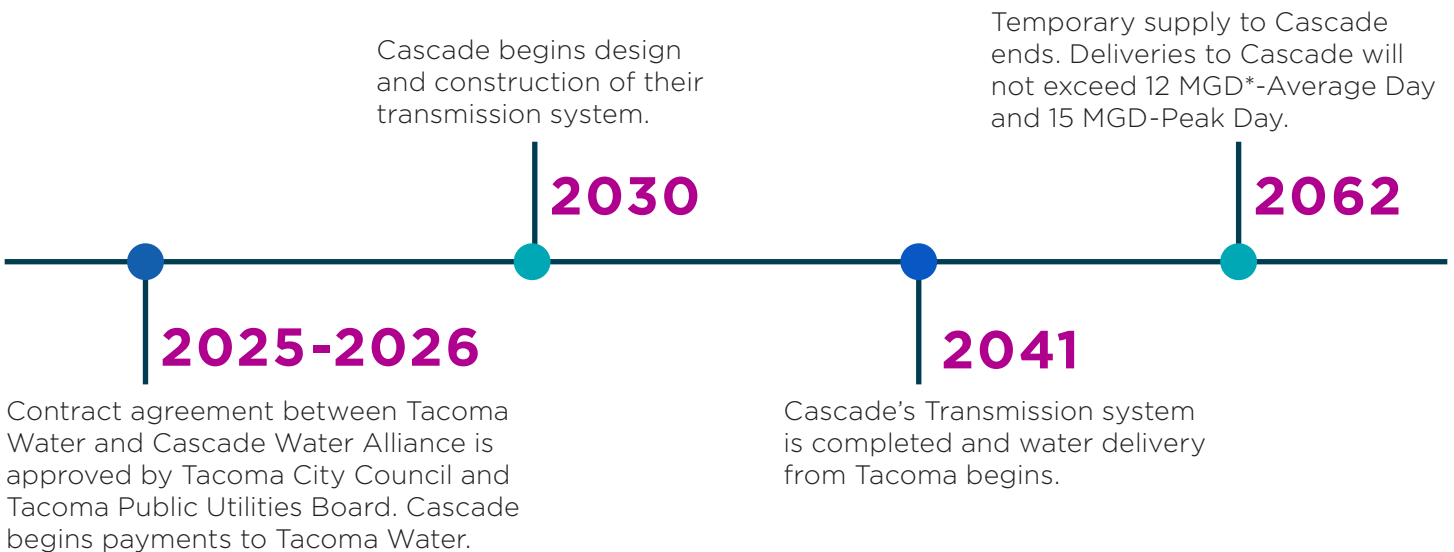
2025-2026

Contract agreement between Tacoma Water and Cascade Water Alliance is approved by Tacoma City Council and Tacoma Public Utilities Board. Cascade begins payments to Tacoma Water.

Cascade begins design and construction of their transmission system.

2030

2041

Cascade's Transmission system is completed and water delivery from Tacoma begins.

Temporary supply to Cascade ends. Deliveries to Cascade will not exceed 12 MGD*-Average Day and 15 MGD-Peak Day.

2062